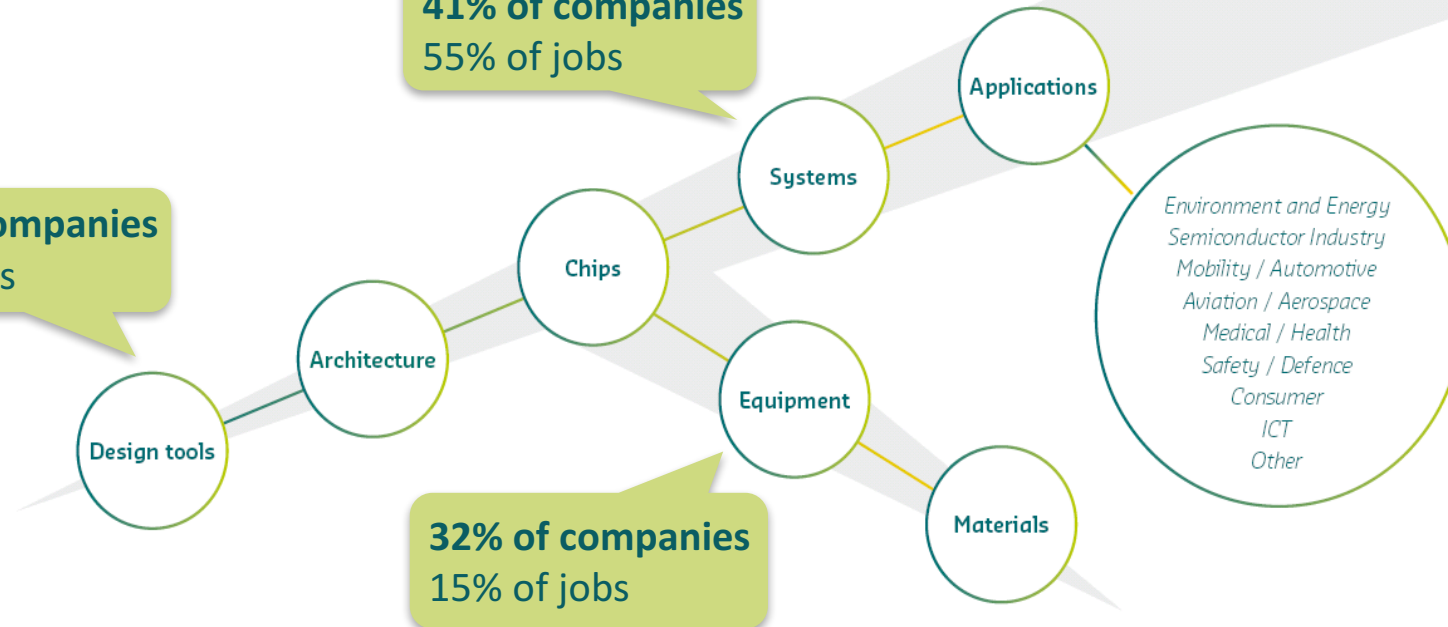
41% of companies
55% of jobs

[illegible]ompanies
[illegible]s

Applications

Systems

Chips

Architecture

Design tools

Equipment

Materials

Environment and Energy
Semiconductor Industry
Mobility / Automotive
Aviation / Aerospace
Medical / Health
Safety / Defence
Consumer
ICT
Other

32% of companies
15% of jobs